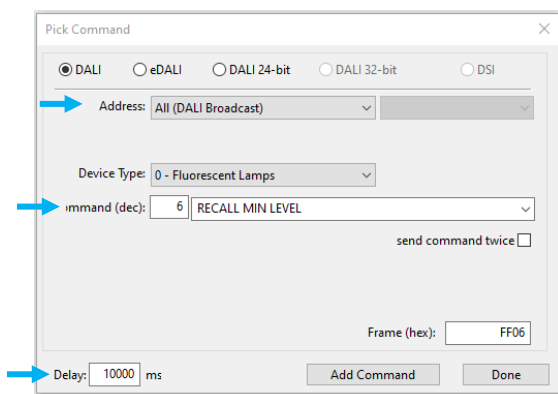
Pick Command

DALI eDALI DALI 24-bit DALI 32-bit DSI

Address: All (DALI Broadcast)

Device Type: 0 - Fluorescent Lamps

ommand (dec): 6 RECALL MIN LEVEL

send command twice

Frame (hex): FF06

Delay: 10000 ms

Add Command

Done